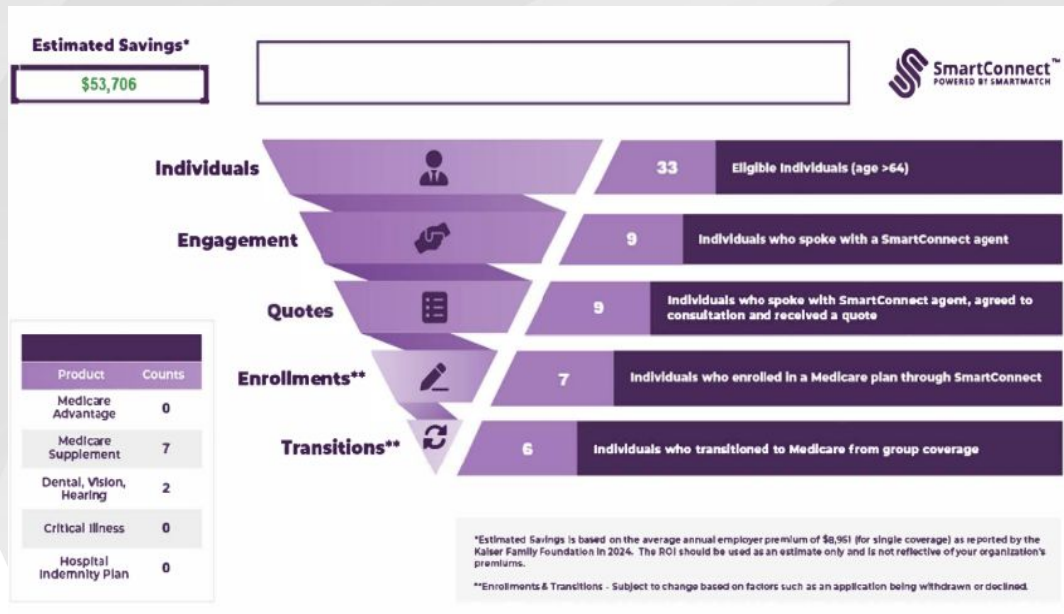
Estimated Savings*

$53,706

SmartConnect™
POWERED BY SMARTMATCH

Individuals

33 Eligible Individuals (age >64)

Engagement

9 Individuals who spoke with a SmartConnect agent

Quotes

9 Individuals who spoke with SmartConnect agent, agreed to consultation and received a quote

Enrollments**

7 Individuals who enrolled in a Medicare plan through SmartConnect

Transitions**

6 Individuals who transitioned to Medicare from group coverage

| Product | Counts |
|---|---|
| Medicare Advantage | 0 |
| Medicare Supplement | 7 |
| Dental, Vision, Hearing | 2 |
| Critical Illness | 0 |
| Hospital Indemnity Plan | 0 |

*Estimated Savings is based on the average annual employer premium of $8,951 (for single coverage) as reported by the Kaiser Family Foundation in 2024. The ROI should be used as an estimate only and is not reflective of your organization's premiums.

**Enrollments & Transitions - Subject to change based on factors such as an application being withdrawn or declined.